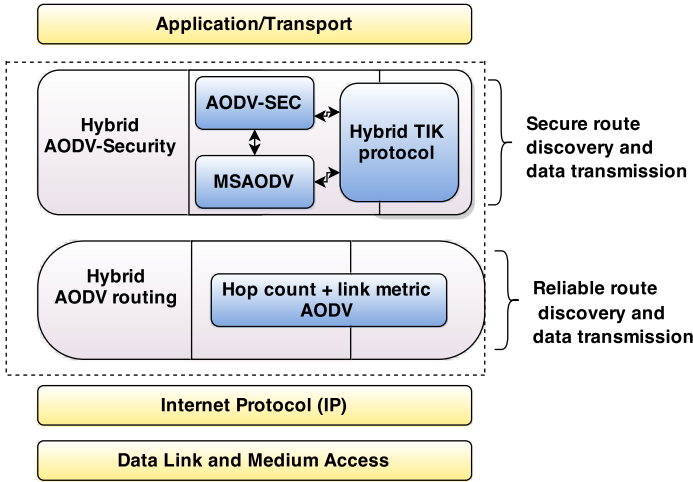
Application/Transport

Hybrid AODV-Security

AODV-SEC

MSAODV

Hybrid TIK protocol

Secure route discovery and data transmission

Hybrid AODV routing

Hop count + link metric AODV

Reliable route discovery and data transmission

Internet Protocol (IP)

Data Link and Medium Access